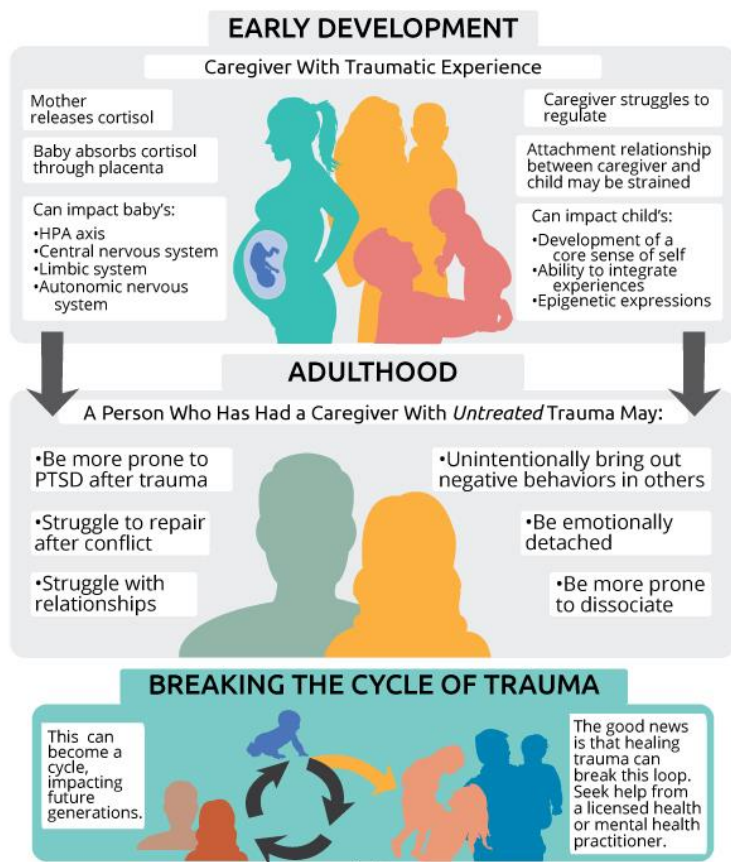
EARLY DEVELOPMENT

Caregiver With Traumatic Experience

Mother releases cortisol

Baby absorbs cortisol through placenta

Can impact baby's:
•HPA axis
•Central nervous system
•Limbic system
•Autonomic nervous system

Caregiver struggles to regulate

Attachment relationship between caregiver and child may be strained

Can impact child's:
•Development of a core sense of self
•Ability to integrate experiences
•Epigenetic expressions

ADULTHOOD

A Person Who Has Had a Caregiver With *Untreated* Trauma May:

•Be more prone to PTSD after trauma

•Struggle to repair after conflict

•Struggle with relationships

•Unintentionally bring out negative behaviors in others

•Be emotionally detached

•Be more prone to dissociate

BREAKING THE CYCLE OF TRAUMA

This can become a cycle, impacting future generations.

The good news is that healing trauma can break this loop. Seek help from a licensed health or mental health practitioner.